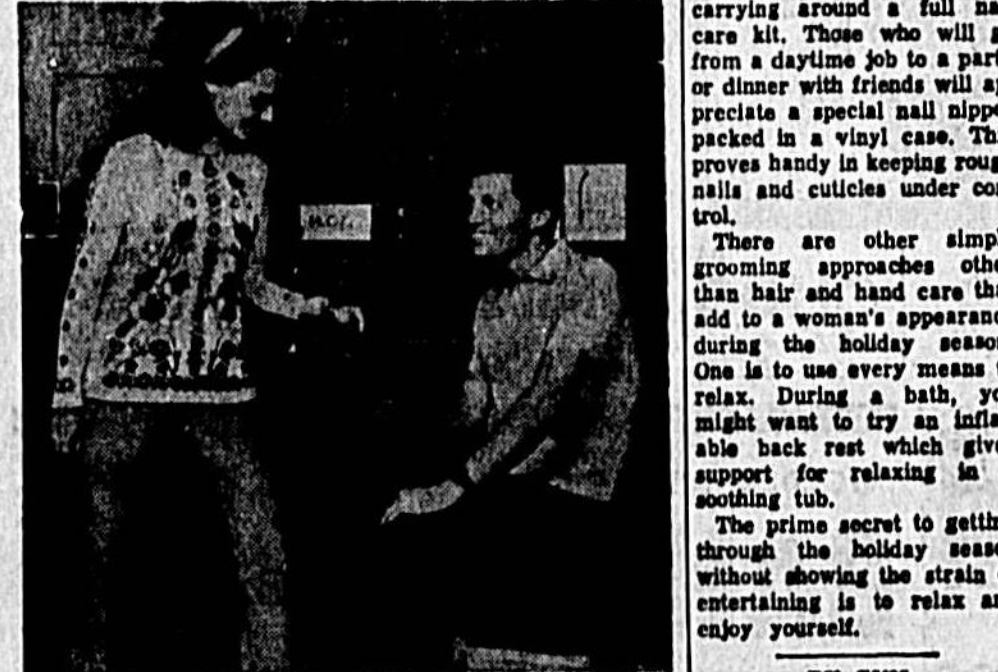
carrying around a full na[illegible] care kit. Those who will g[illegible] from a daytime job to a part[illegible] or dinner with friends will ap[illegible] preciate a special nail nippe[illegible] packed in a vinyl case. Th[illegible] proves handy in keeping roug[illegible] nails and cuticles under con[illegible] trol.

There are other simpl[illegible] grooming approaches othe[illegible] than hair and hand care th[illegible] add to a woman's appearanc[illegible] during the holiday seaso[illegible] One is to use every means t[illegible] relax. During a bath, yo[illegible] might want to try an infla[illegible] able back rest which give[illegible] support for relaxing in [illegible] soothing tub.

The prime secret to getti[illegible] through the holiday seas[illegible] without showing the strain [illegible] entertaining is to relax a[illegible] enjoy yourself.